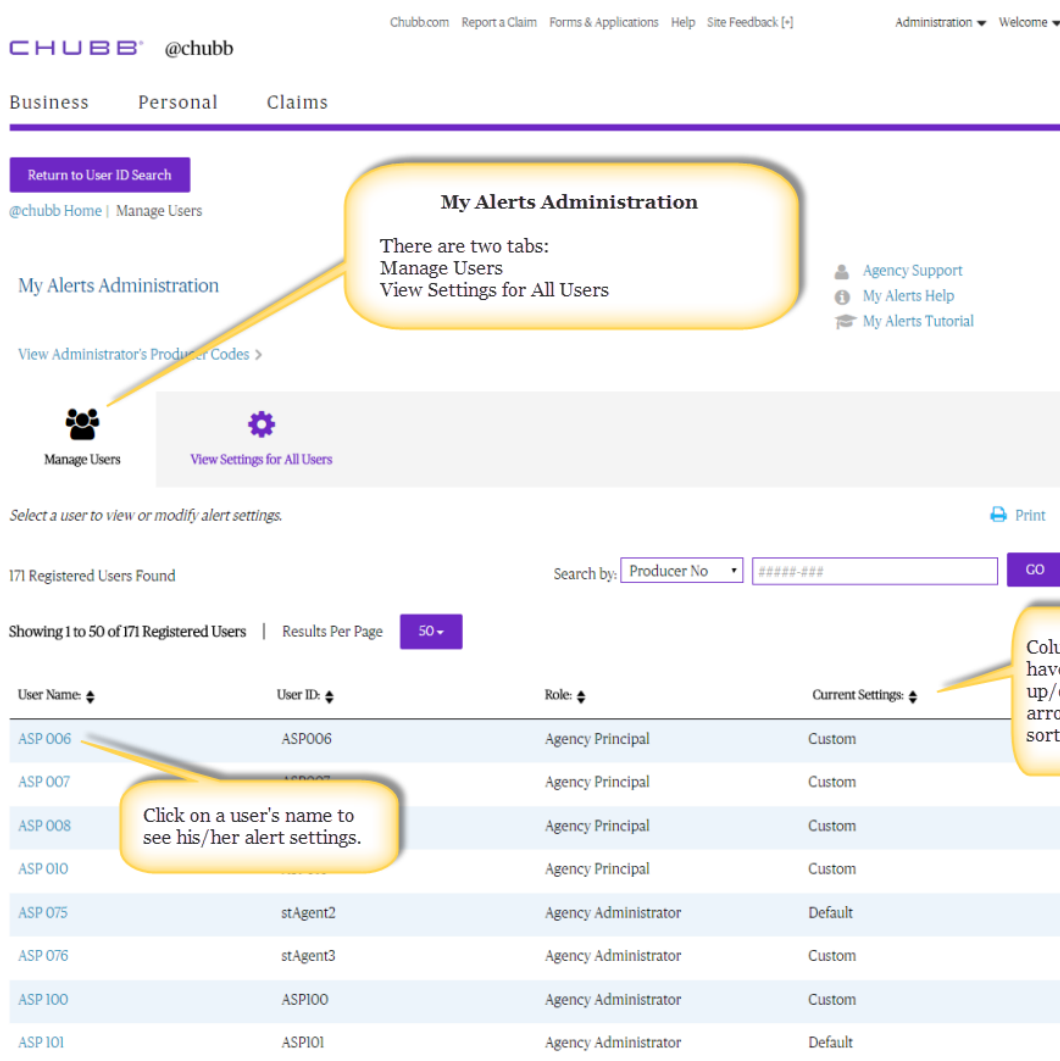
Chubb.com Report a Claim Forms & Applications Help Site Feedback [+] Administration Welcome

CHUBB @chubb

Business Personal Claims

Return to User ID Search

@chubb Home | Manage Users

My Alerts Administration

There are two tabs:
Manage Users
View Settings for All Users

My Alerts Administration

Agency Support
My Alerts Help
My Alerts Tutorial

View Administrator's Producer Codes >

Manage Users

View Settings for All Users

Select a user to view or modify alert settings.

Print

171 Registered Users Found

Search by: Producer No #####-### GO

Showing 1 to 50 of 171 Registered Users | Results Per Page 50

Colu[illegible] have up/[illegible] arro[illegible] sort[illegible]

| User Name: | User ID: | Role: | Current Settings: |
|---|---|---|---|
| ASP 006 | ASP006 | Agency Principal | Custom |
| ASP 007 | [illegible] | Agency Principal | Custom |
| ASP 008 | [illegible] | Agency Principal | Custom |
| ASP 010 | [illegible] | Agency Principal | Custom |
| ASP 075 | stAgent2 | Agency Administrator | Default |
| ASP 076 | stAgent3 | Agency Administrator | Custom |
| ASP 100 | ASP100 | Agency Administrator | Custom |
| ASP 101 | ASP101 | Agency Administrator | Default |

Click on a user's name to see his/her alert settings.